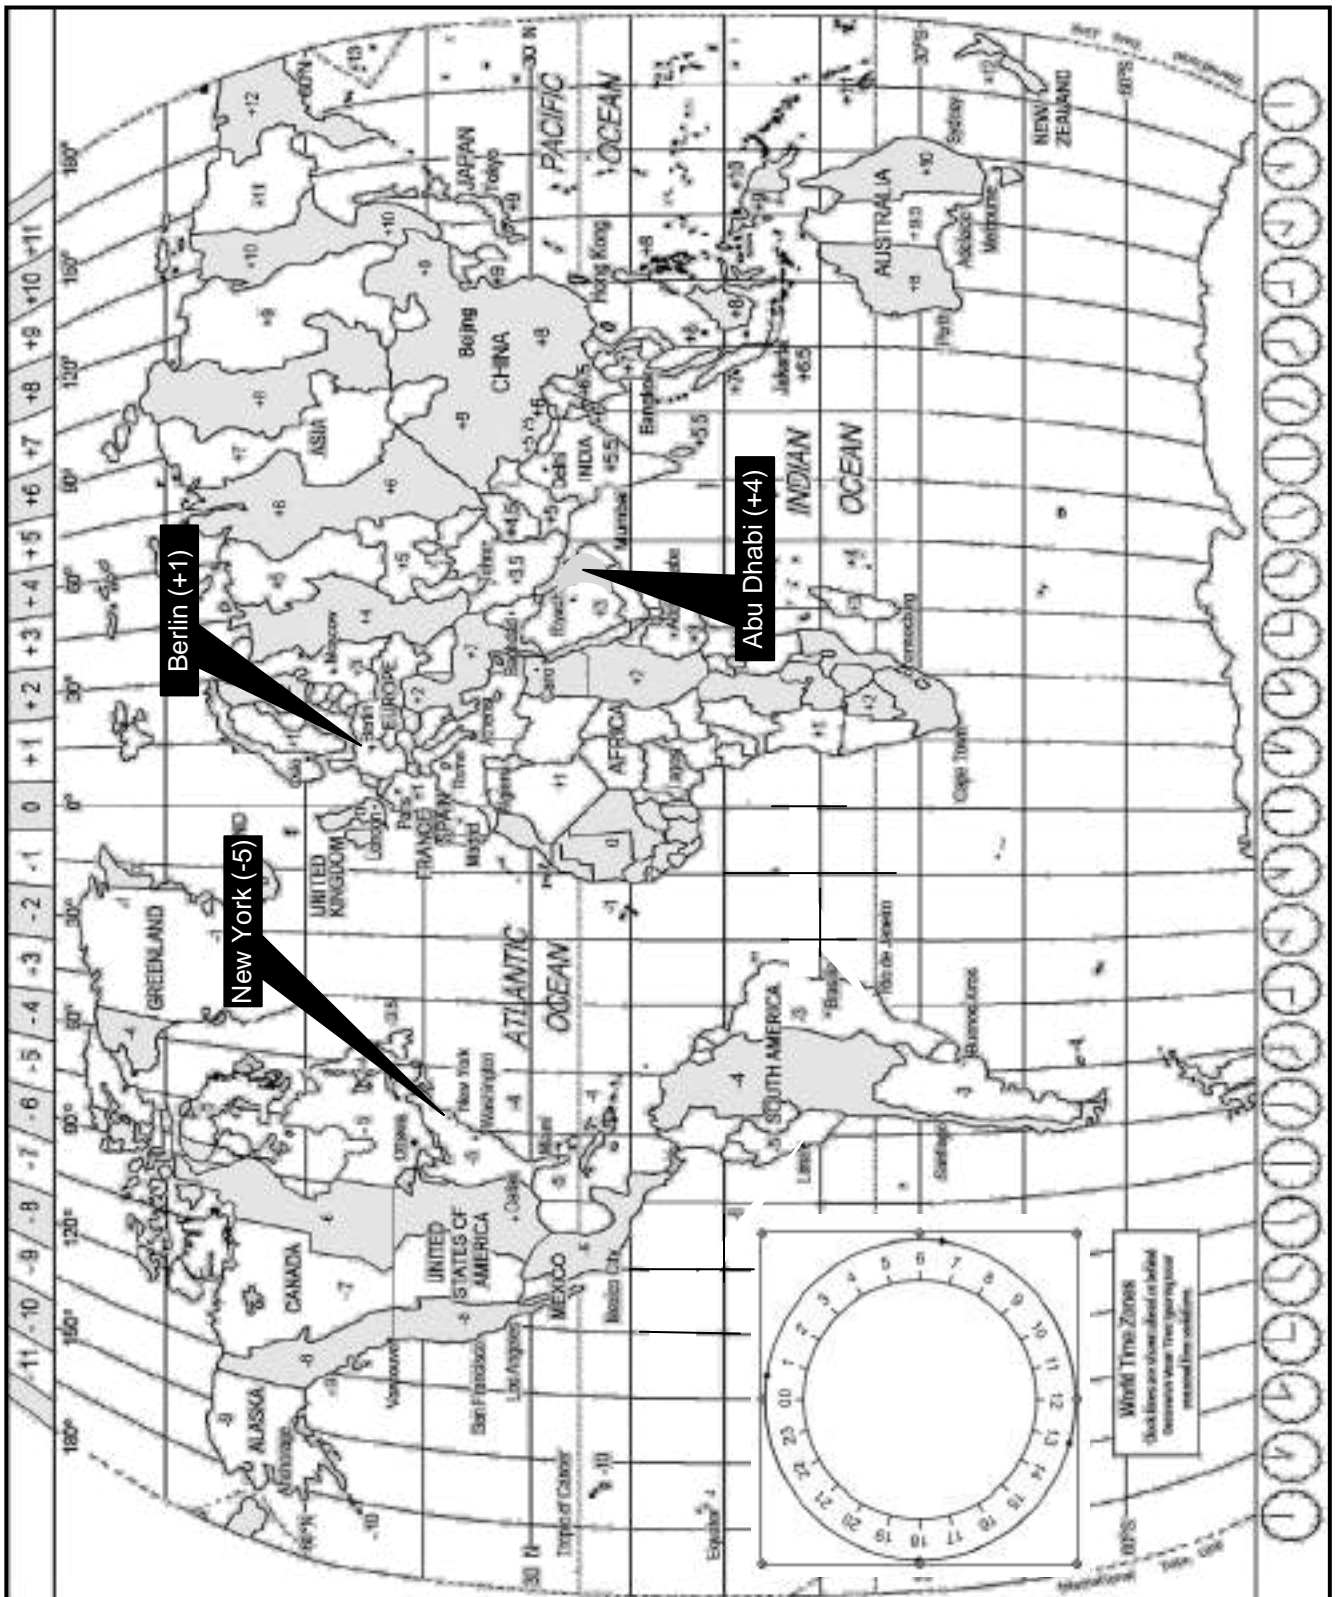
-11 -10 -9 -8 -7 -6 -5 -4 -3 -2 -1 0 +1 +2 +3 +4 +5 +6 +7 +8 +9 +10 +11

180° 150° 120° 90° 60° 30° 0° 30° 60° 90° 120° 150° 180°

Berlin (+1)

New York (-5)

Abu Dhabi (+4)

ALASKA
CANADA
GREENLAND
UNITED STATES OF AMERICA
MEXICO
SOUTH AMERICA
ATLANTIC OCEAN
UNITED KINGDOM
FRANCE
SPAIN
EUROPE
AFRICA
ASIA
CHINA
INDIA
JAPAN
PACIFIC OCEAN
INDIAN OCEAN
AUSTRALIA
NEW ZEALAND

Anchorage
Vancouver
San Francisco
Los Angeles
Mexico City
Dallas
Ottawa
New York
Washington
Miami
Lima
Santiago
Buenos Aires
Rio de Janeiro
London
Paris
Madrid
Rome
Berlin
Moscow
Cairo
Lagos
Cape Town
Johannesburg
Tehran
Mumbai
Delhi
Bangkok
Beijing
Hong Kong
Tokyo
Jakarta
Perth
Adelaide
Melbourne
Sydney

Tropic of Cancer
Equator

30°N
30°S
60°N
60°S

-10 -9 -8 -7 -6 -5 -4 -3 -3.5 -1 0 +1 +2 +3 +3.5 +4 +4.5 +5 +5.5 +6 +6.5 +7 +8 +9 +9.5 +10 +11 +12 +13

00 1 2 3 4 5 6 7 8 9 10 11 12 13 14 15 16 17 18 19 20 21 22 23

World Time Zones
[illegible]

International Date Line